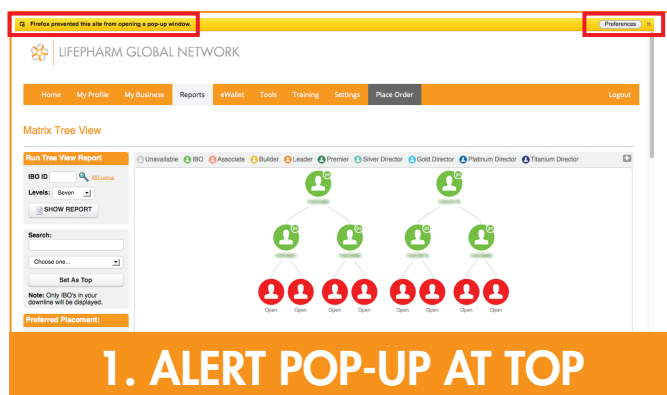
Firefox prevented this site from opening a pop-up window.

Preferences ×

LIFEPHARM GLOBAL NETWORK

Home My Profile My Business Reports eWallet Tools Training Settings Place Order Logout

Matrix Tree View

Run Tree View Report

IBO ID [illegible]

Levels: Seven

SHOW REPORT

Search:

Choose one...

Set As Top

Note: Only IBO's in your downline will be displayed.

Preferred Placement:

Unavailable IBO Associate Builder Leader Premier Silver Director Gold Director Platinum Director Titanium Director

Open Open Open Open Open Open Open Open

1. ALERT POP-UP AT TOP